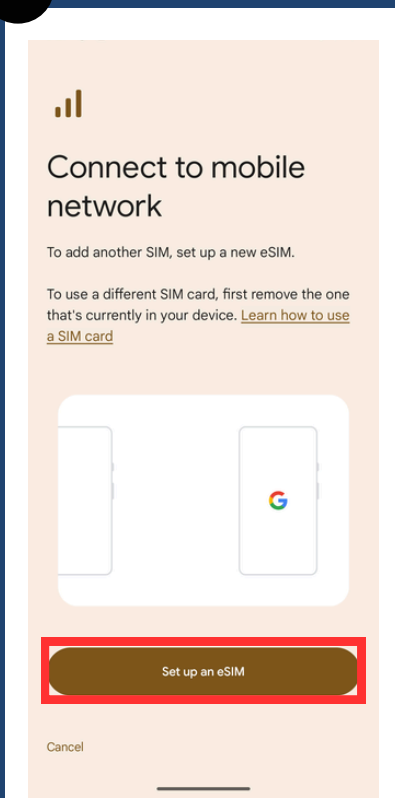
Connect to mobile network

To add another SIM, set up a new eSIM.

To use a different SIM card, first remove the one that's currently in your device. Learn how to use a SIM card

G

Set up an eSIM

Cancel